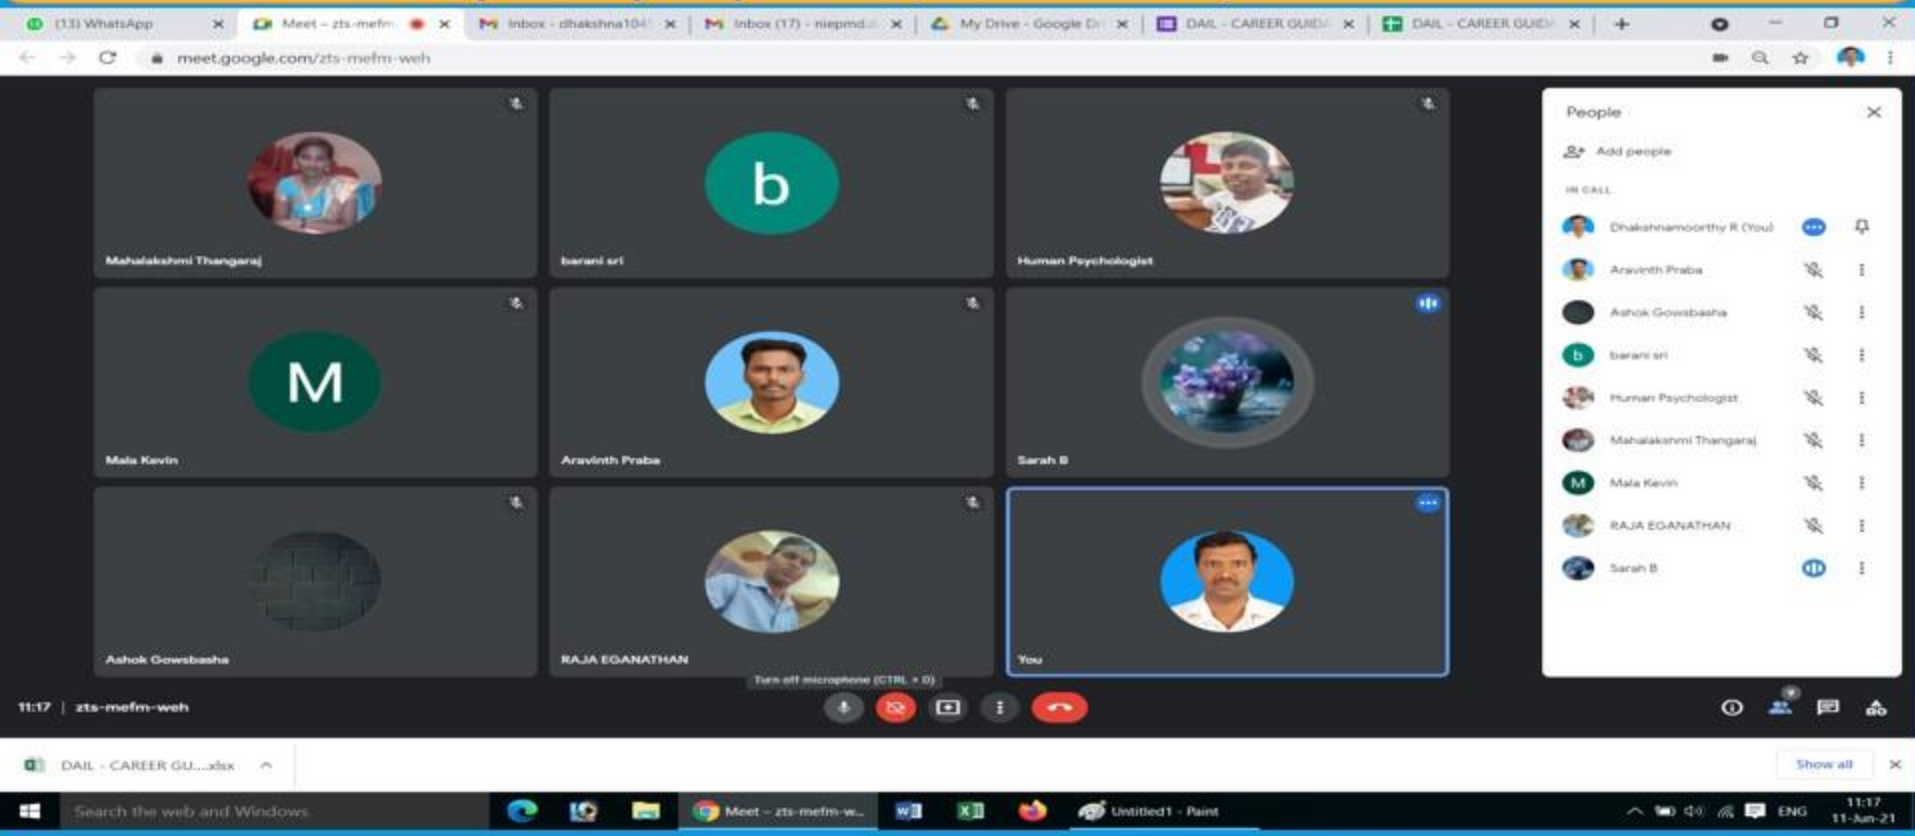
(13) WhatsApp
Meet – zts-mefm
Inbox - dhakshna104
Inbox (17) - niepmd
My Drive - Google Dr
DAIL - CAREER GUID
DAIL - CAREER GUID

meet.google.com/zts-mefm-weh

b
Mahalakshmi Thangaraj
barani sri
Human Psychologist
M
Mala Kevin
Aravinth Praba
Sarah B
Ashok Gowsbasha
RAJA EGANATHAN
You

People
Add people
IN CALL
Dhakshnamoorthy R (You)
Aravinth Praba
Ashok Gowsbasha
b
barani sri
Human Psychologist
Mahalakshmi Thangaraj
M
Mala Kevin
RAJA EGANATHAN
Sarah B

11:17 | zts-mefm-weh
Turn off microphone (CTRL + D)

DAIL - CAREER GU....xlsx
Show all

Search the web and Windows
Meet – zts-mefm-w...
Untitled1 - Paint
ENG
11:17
11-Jun-21